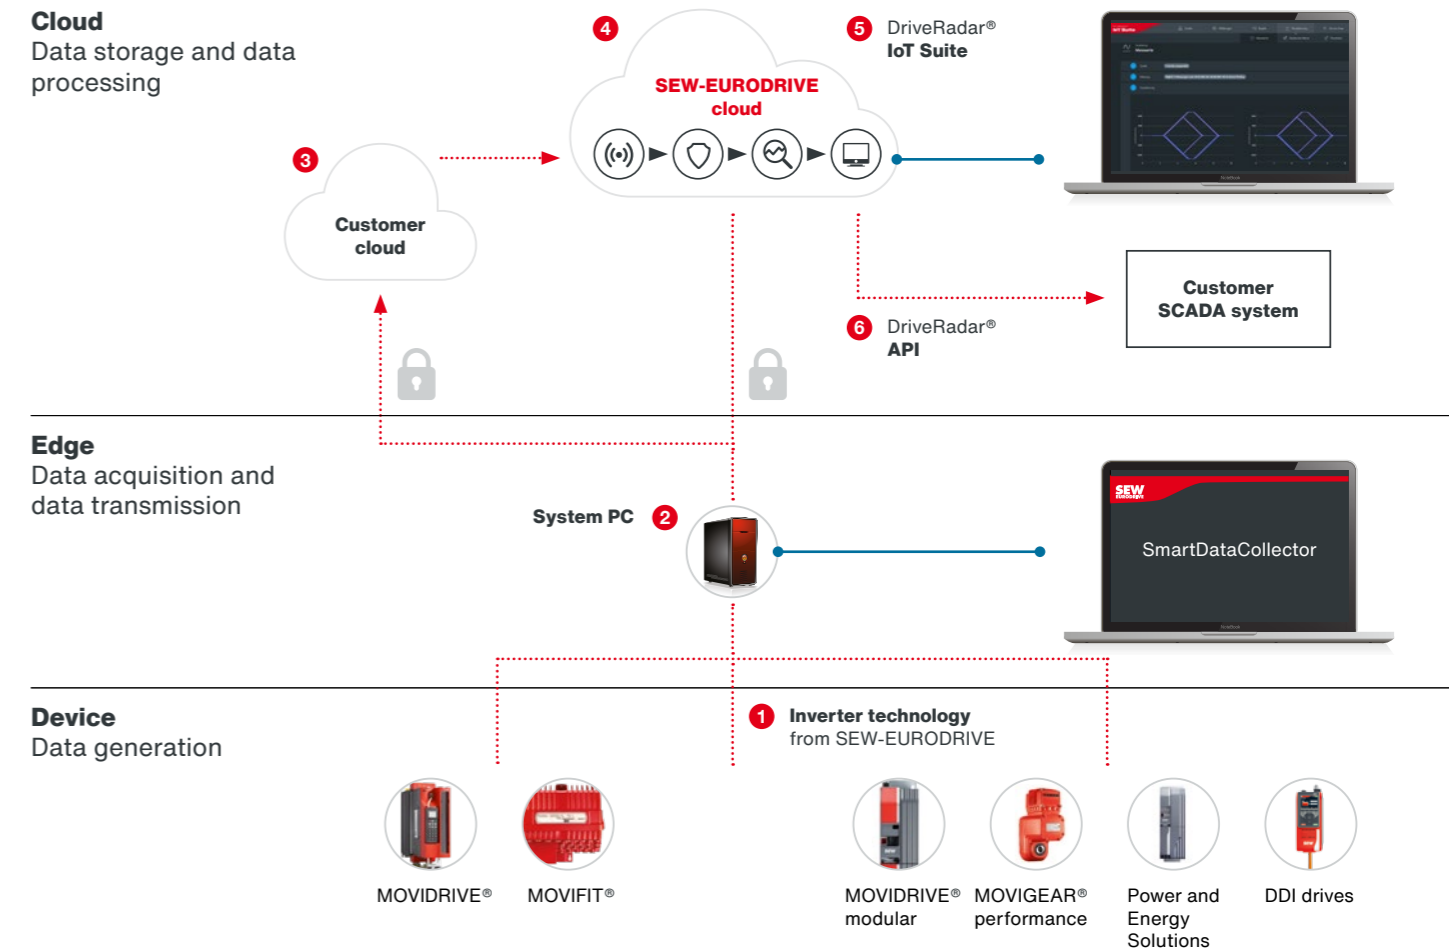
**Cloud**
Data storage and data processing

4

SEW-EURODRIVE cloud

5 DriveRadar® **IoT Suite**

3

Customer cloud

Customer SCADA system

6 DriveRadar® **API**

**Edge**
Data acquisition and data transmission

System PC 2

SEW EURODRIVE

SmartDataCollector

**Device**
Data generation

1 **Inverter technology** from SEW-EURODRIVE

MOVIDRIVE®

MOVIFIT®

MOVIDRIVE® modular

MOVIGEAR® performance

Power and Energy Solutions

DDI drives